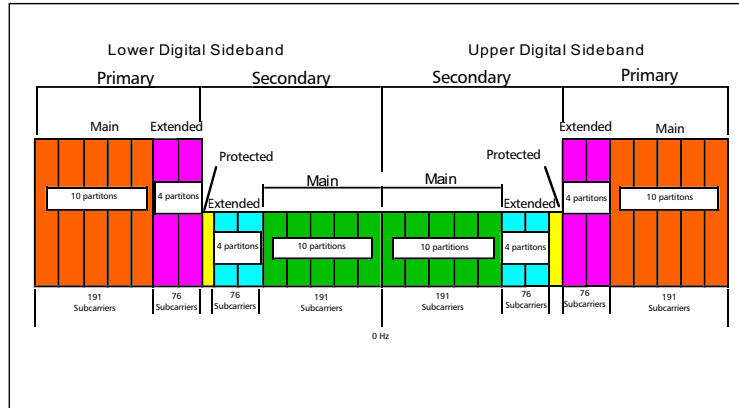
Lower Digital Sideband

Upper Digital Sideband

Primary

Secondary

Secondary

Primary

Main

Extended

Protected

Extended

Main

Main

Protected

Extended

Extended

Main

10 partitons

4 partitons

4 partitons

10 partitions

10 partitions

4 partitons

4 partitons

10 partitons

191 Subcarriers

76 Subcarriers

76 Subcarriers

191 Subcarriers

191 Subcarriers

76 Subcarriers

76 Subcarriers

191 Subcarriers

0 Hz